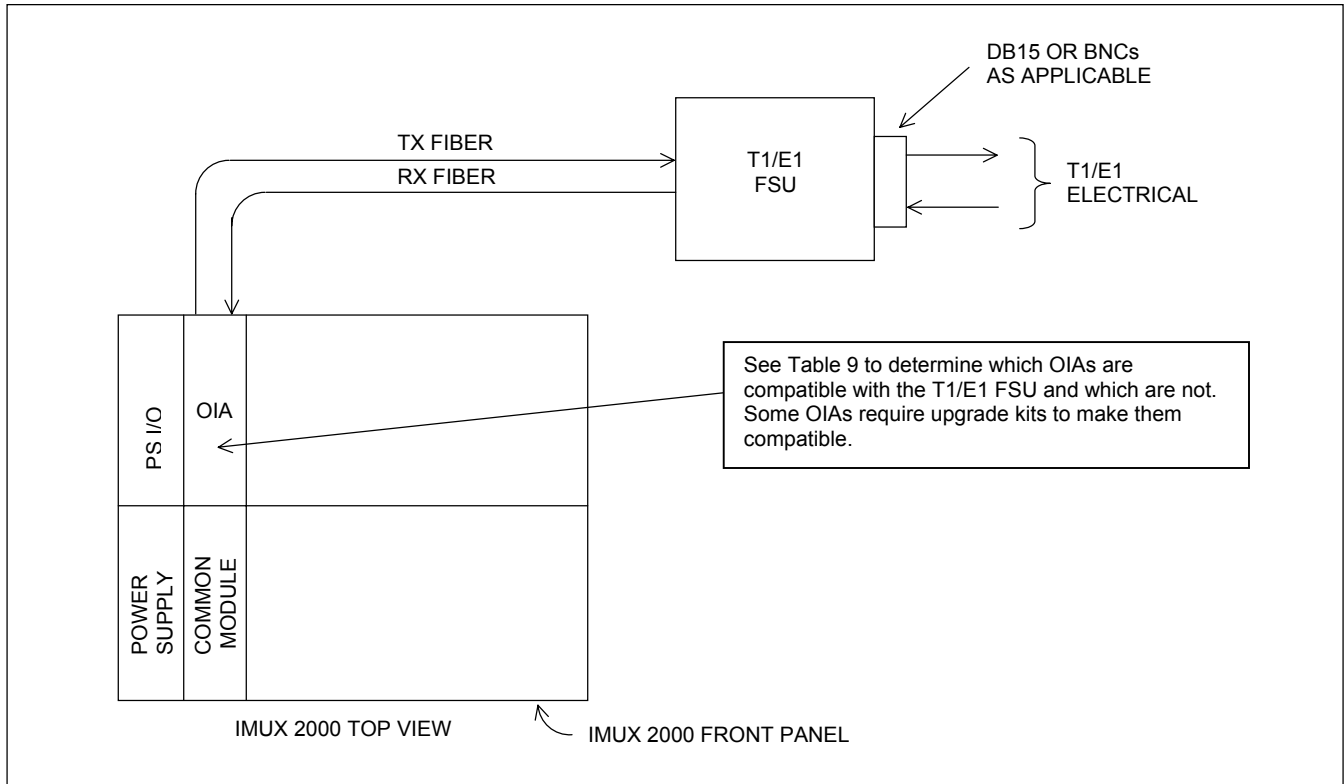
DB15 OR BNCs AS APPLICABLE

TX FIBER

RX FIBER

T1/E1 FSU

T1/E1 ELECTRICAL

PS I/O

OIA

See Table 9 to determine which OIAs are compatible with the T1/E1 FSU and which are not. Some OIAs require upgrade kits to make them compatible.

POWER SUPPLY

COMMON MODULE

IMUX 2000 TOP VIEW

IMUX 2000 FRONT PANEL